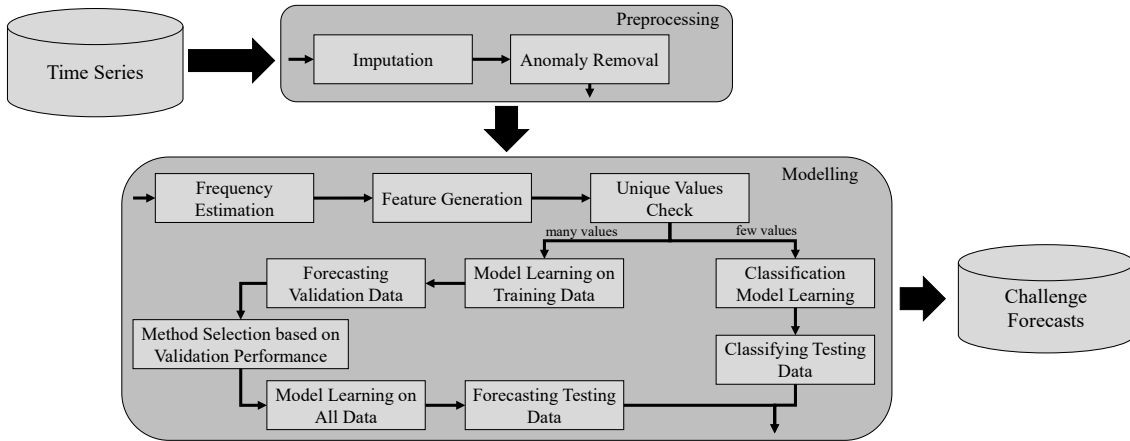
Time Series

Preprocessing

Imputation

Anomaly Removal

Modelling

Frequency Estimation

Feature Generation

Unique Values Check

many values

few values

Forecasting Validation Data

Model Learning on Training Data

Classification Model Learning

Method Selection based on Validation Performance

Classifying Testing Data

Model Learning on All Data

Forecasting Testing Data

Challenge Forecasts